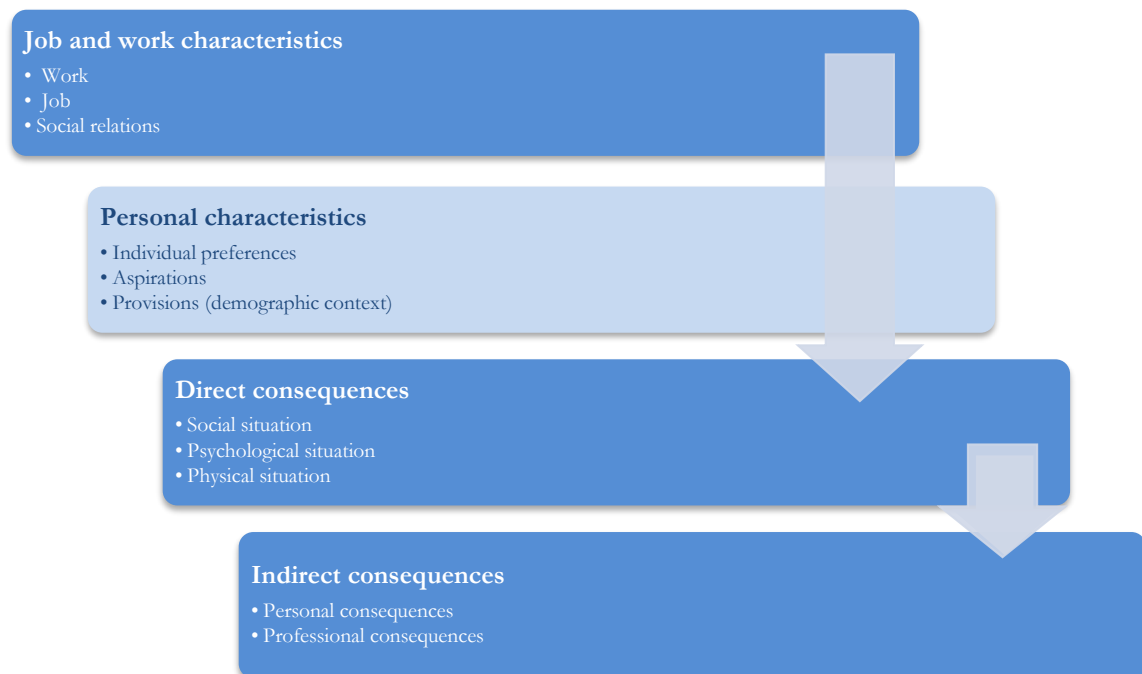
Job and work characteristics
• Work
• Job
• Social relations

Personal characteristics
• Individual preferences
• Aspirations
• Provisions (demographic context)

Direct consequences
• Social situation
• Psychological situation
• Physical situation

Indirect consequences
• Personal consequences
• Professional consequences